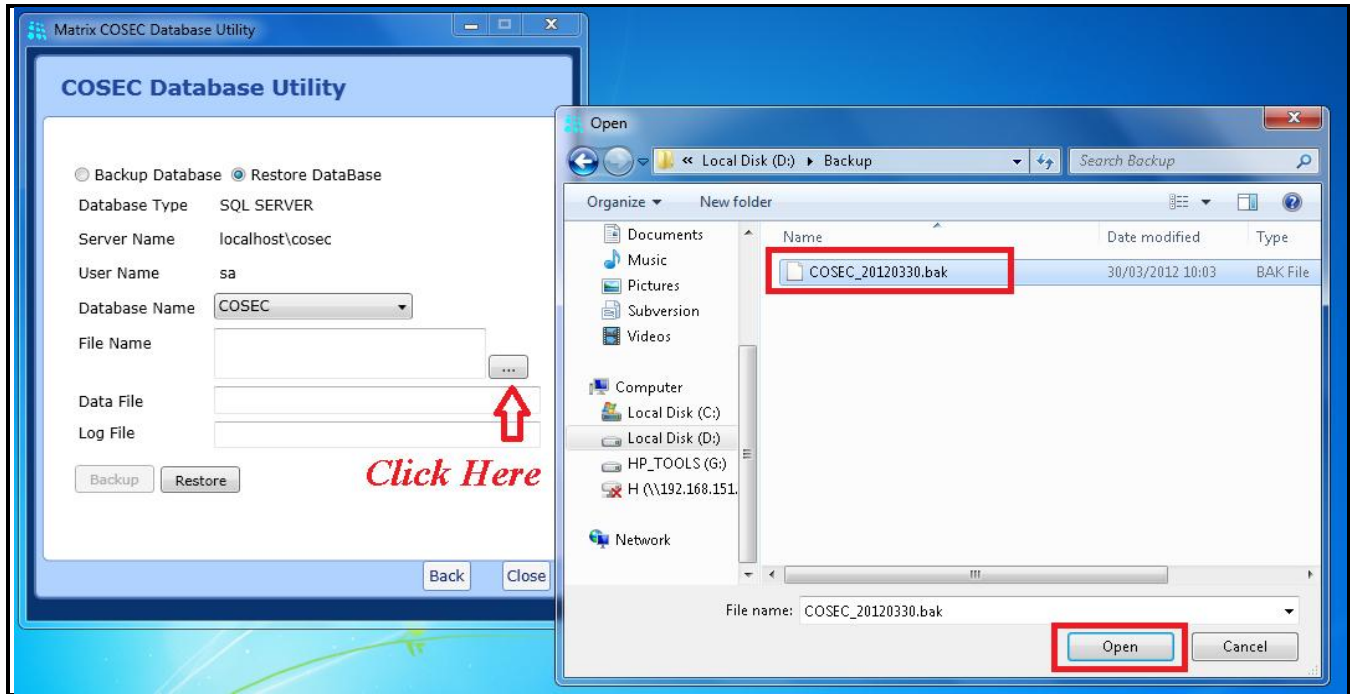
Matrix COSEC Database Utility

COSEC Database Utility

Backup Database Restore DataBase

Database Type SQL SERVER

Server Name localhost\cosec

User Name sa

Database Name COSEC

File Name

...

Data File

Log File

Backup Restore

Click Here

Back Close

Open

« Local Disk (D:) ▸ Backup

Search Backup

Organize ▾ New folder

Documents
Music
Pictures
Subversion
Videos

Computer
Local Disk (C:)
Local Disk (D:)
HP_TOOLS (G:)
H (\\192.168.151.

Network

| Name | Date modified | Type |
|---|---|---|
| COSEC_20120330.bak | 30/03/2012 10:03 | BAK File |

File name: COSEC_20120330.bak

Open Cancel